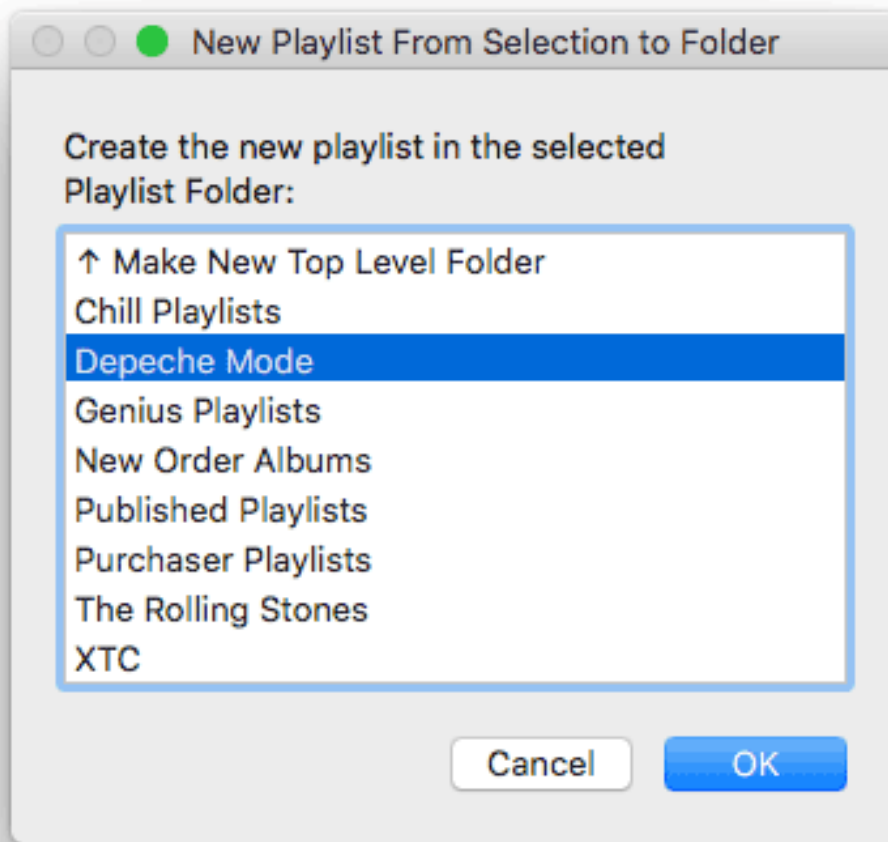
New Playlist From Selection to Folder

Create the new playlist in the selected Playlist Folder:

↑ Make New Top Level Folder
Chill Playlists
Depeche Mode
Genius Playlists
New Order Albums
Published Playlists
Purchaser Playlists
The Rolling Stones
XTC

Cancel
OK